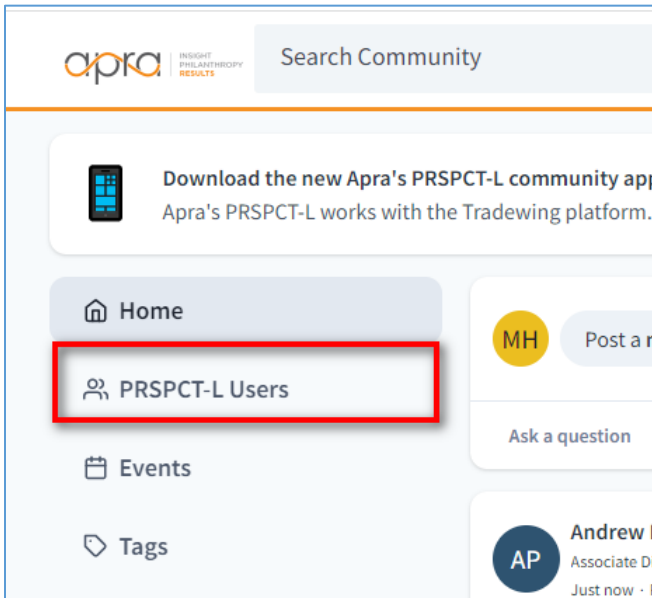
apra INSIGHT PHILANTHROPY RESULTS

Search Community

Download the new Apra's PRSPCT-L community app
Apra's PRSPCT-L works with the Tradewing platform.

Home

PRSPCT-L Users

Events

Tags

MH

Post a r

Ask a question

AP

Andrew
Associate D
Just now ·